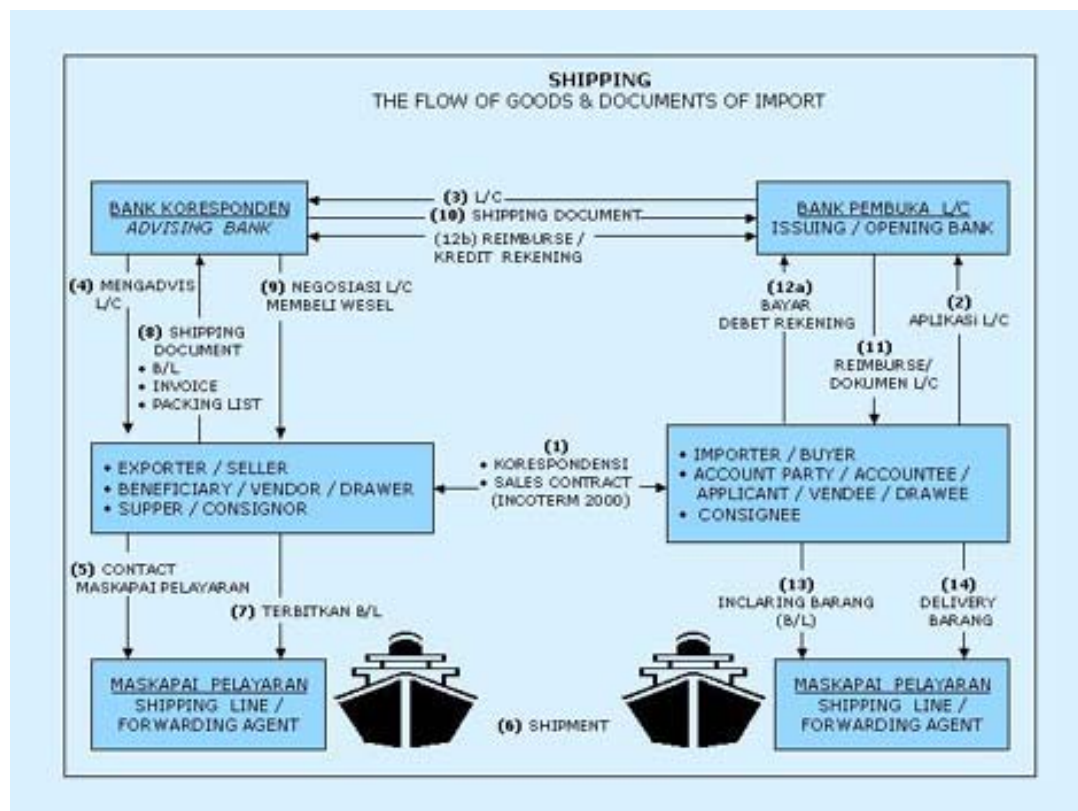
SHIPPING
THE FLOW OF GOODS & DOCUMENTS OF IMPORT

BANK KORESPONDEN
*ADVISING BANK*

(3) L/C
(10) SHIPPING DOCUMENT
(12b) REIMBURSE / KREDIT REKENING

BANK PEMBUKA L/C
ISSUING / OPENING BANK

(4) MENGADVIS L/C

(8) SHIPPING DOCUMENT
• B/L
• INVOICE
• PACKING LIST

(9) NEGOSIASI L/C MEMBELI WESEL

(12a) BAYAR DEBET REKENING

(11) REIMBURSE/ DOKUMEN L/C

(2) APLIKASI L/C

• EXPORTER / SELLER
• BENEFICIARY / VENDOR / DRAWER
• SUPPER / CONSIGNOR

(1)
• KORESPONDENSI
• SALES CONTRACT (INCOTERM 2000)

• IMPORTER / BUYER
• ACCOUNT PARTY / ACCOUNTEE / APPLICANT / VENDEE / DRAWEE
• CONSIGNEE

(5) CONTACT MASKAPAI PELAYARAN

(7) TERBITKAN B/L

(13) INCLARING BARANG (B/L)

(14) DELIVERY BARANG

MASKAPAI PELAYARAN
SHIPPING LINE / FORWARDING AGENT

(6) SHIPMENT

MASKAPAI PELAYARAN
SHIPPING LINE / FORWARDING AGENT